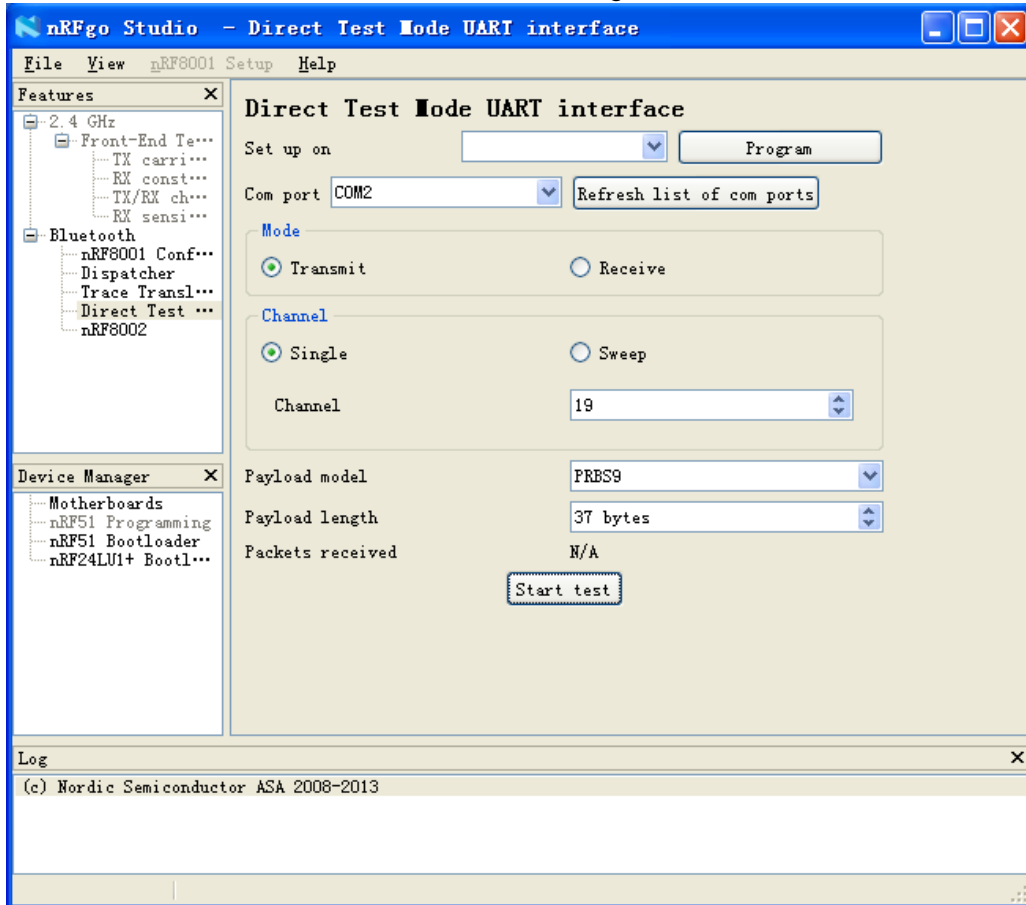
nRFgo Studio - Direct Test Mode UART interface

File View nRF8001 Setup Help

Features
2.4 GHz
Front-End Te···
TX carri···
RX const···
TX/RX ch···
RX sensi···
Bluetooth
nRF8001 Conf···
Dispatcher
Trace Transl···
Direct Test ···
nRF8002

Device Manager
Motherboards
nRF51 Programming
nRF51 Bootloader
nRF24LU1+ Bootl···

Direct Test Mode UART interface

Set up on
Program

Com port COM2
Refresh list of com ports

Mode
Transmit
Receive

Channel
Single
Sweep

Channel 19

Payload model PRBS9
Payload length 37 bytes
Packets received N/A

Start test

Log
(c) Nordic Semiconductor ASA 2008-2013